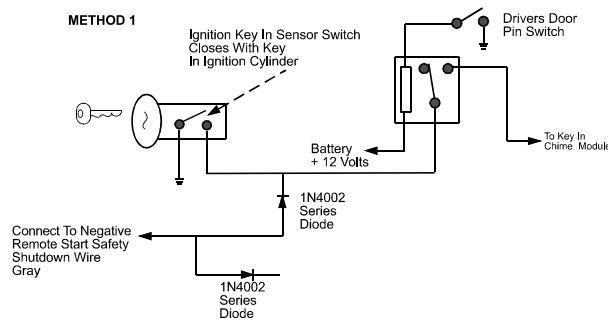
METHOD 1

Ignition Key In Sensor Switch Closes With Key In Ignition Cylinder

Drivers Door Pin Switch

Battery + 12 Volts

To Key In Chime Module

1N4002 Series Diode

Connect To Negative Remote Start Safety Shutdown Wire Gray

1N4002 Series Diode